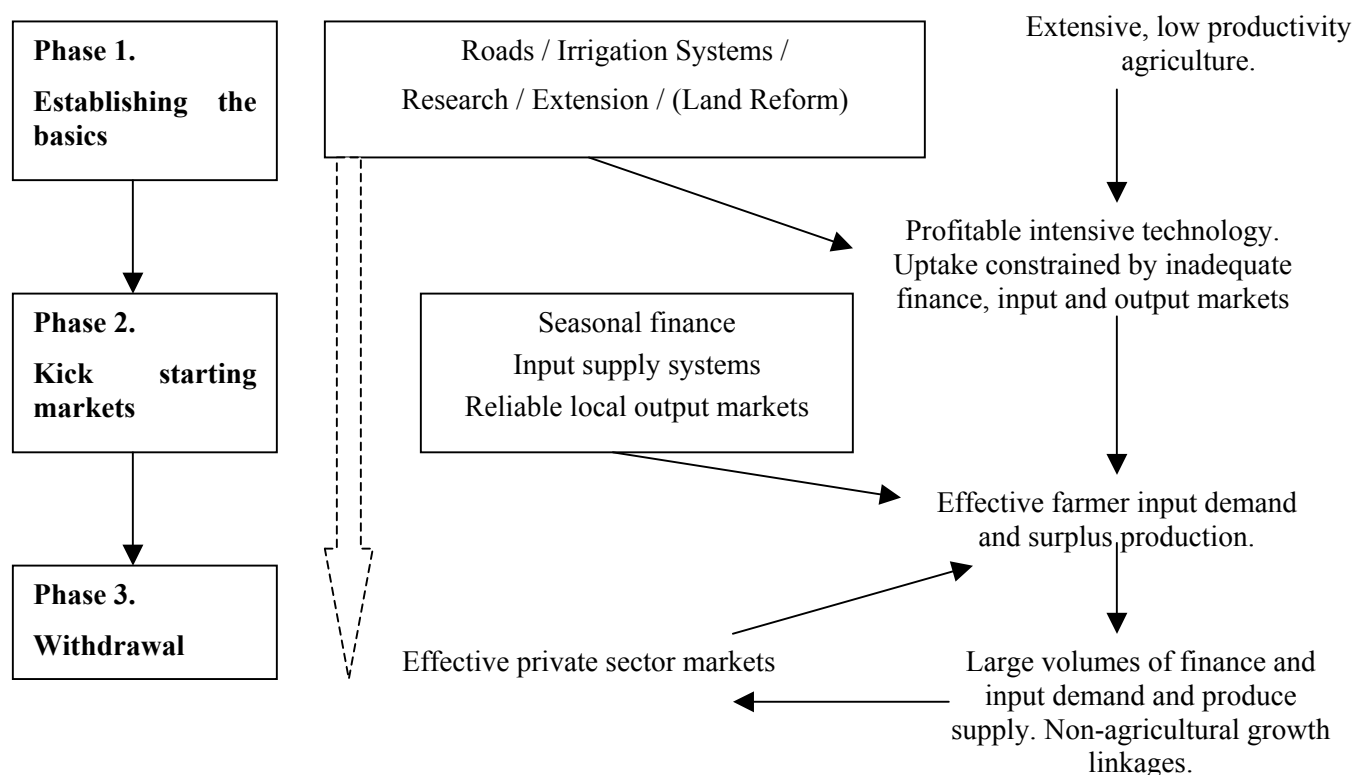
Phase 1.
Establishing the basics

Roads / Irrigation Systems / Research / Extension / (Land Reform)

Extensive, low productivity agriculture.

Profitable intensive technology. Uptake constrained by inadequate finance, input and output markets

Phase 2.
Kick starting markets

Seasonal finance
Input supply systems
Reliable local output markets

Effective farmer input demand and surplus production.

Phase 3.
Withdrawal

Effective private sector markets

Large volumes of finance and input demand and produce supply. Non-agricultural growth linkages.